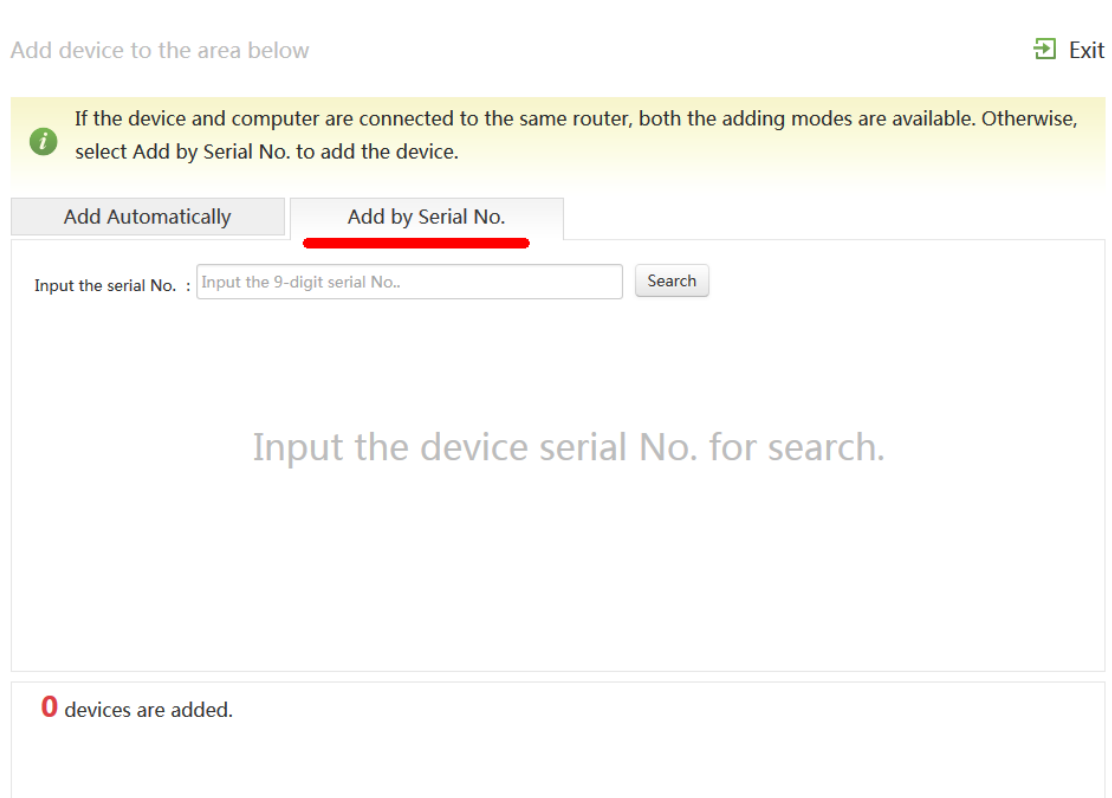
Add device to the area below

Exit

If the device and computer are connected to the same router, both the adding modes are available. Otherwise, select Add by Serial No. to add the device.

Add Automatically

Add by Serial No.

Input the serial No. : Input the 9-digit serial No..

Search

Input the device serial No. for search.

0 devices are added.